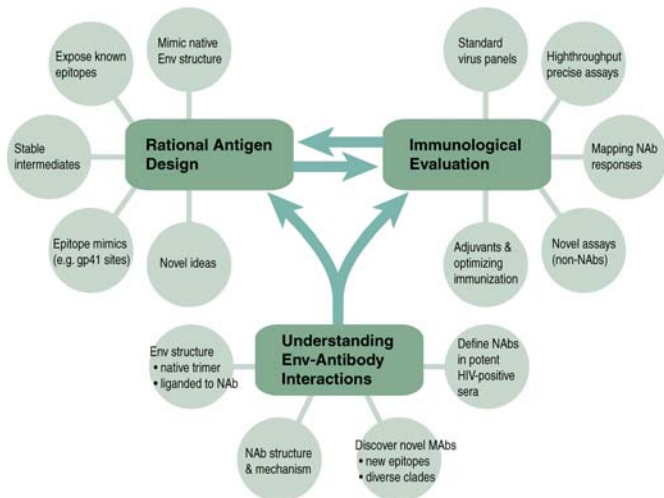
Expose known epitopes

Mimic native Env structure

Stable intermediates

Rational Antigen Design

Epitope mimics (e.g. gp41 sites)

Novel ideas

Standard virus panels

Highthroughput precise assays

Immunological Evaluation

Mapping NAb responses

Adjuvants & optimizing immunization

Novel assays (non-NAbs)

Understanding Env-Antibody Interactions

Env structure
• native trimer
• liganded to NAb

Define NAbs in potent HIV-positive sera

NAb structure & mechanism

Discover novel MAbs
• new epitopes
• diverse clades